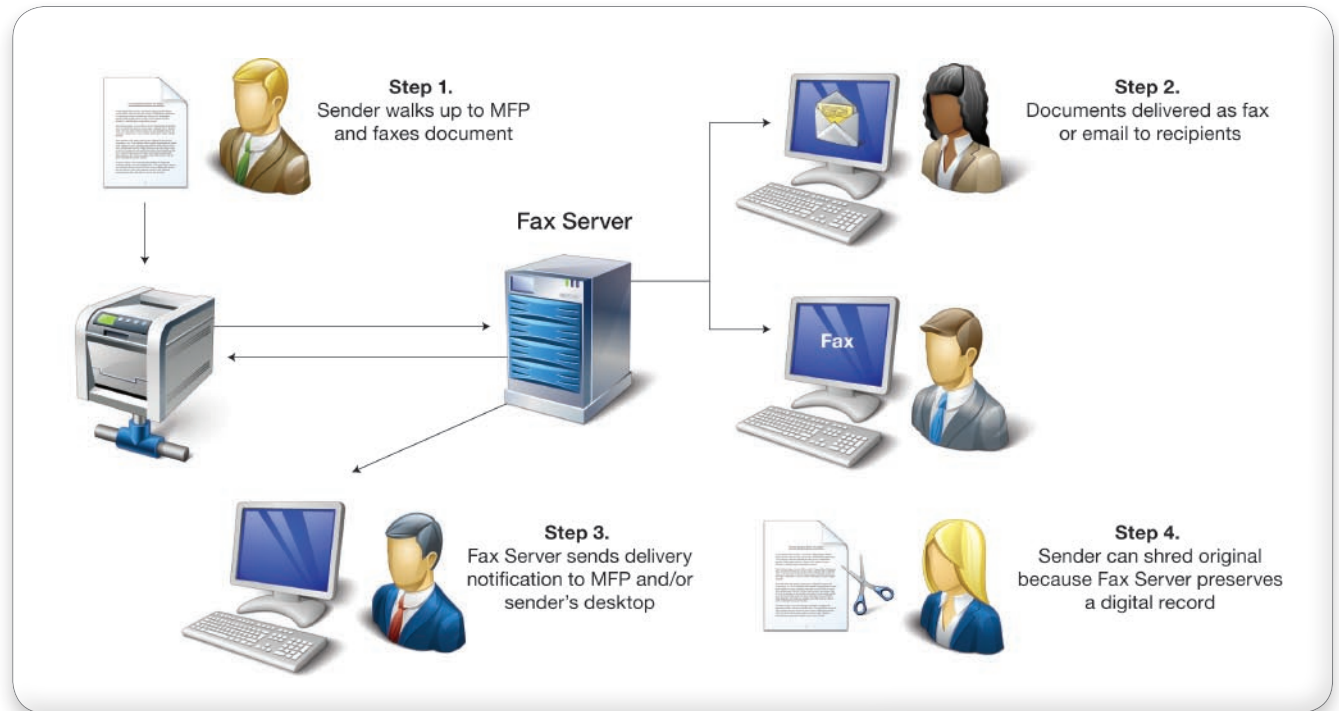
Step 1.
Sender walks up to MFP and faxes document

Step 2.
Documents delivered as fax or email to recipients

Fax Server

Fax

Step 3.
Fax Server sends delivery notification to MFP and/or sender's desktop

Step 4.
Sender can shred original because Fax Server preserves a digital record